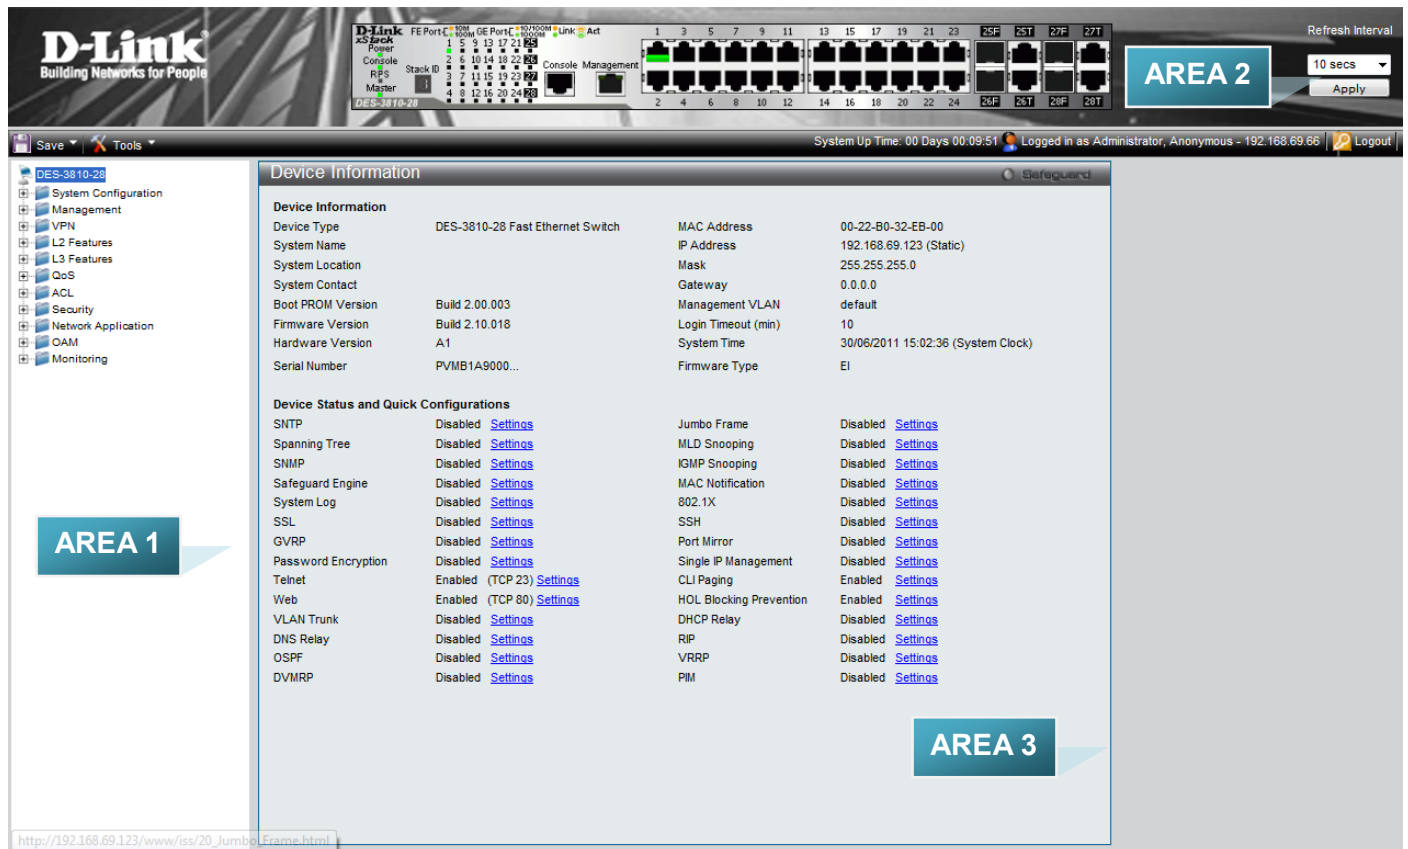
D-Link
Building Networks for People

D-Link xStack FE Port 10M 100M GE Port 10/100M 1000M Link Act
Power Console RPS Master Stack ID
1 5 9 13 17 21 25
2 6 10 14 18 22 26
3 7 11 15 19 23 27
4 8 12 16 20 24 28
Console Management
DES-3810-28
1 3 5 7 9 11 13 15 17 19 21 23 25F 25T 27F 27T
2 4 6 8 10 12 14 16 18 20 22 24 26F 26T 28F 28T

Refresh Interval
10 secs
Apply
AREA 2

Save Tools
System Up Time: 00 Days 00:09:51 Logged in as Administrator, Anonymous - 192.168.69.66 Logout

DES-3810-28
System Configuration
Management
VPN
L2 Features
L3 Features
QoS
ACL
Security
Network Application
OAM
Monitoring

AREA 1

Device Information
Safeguard

Device Information

| | | | |
|---|---|---|---|
| Device Type | DES-3810-28 Fast Ethernet Switch | MAC Address | 00-22-B0-32-EB-00 |
| System Name | | IP Address | 192.168.69.123 (Static) |
| System Location | | Mask | 255.255.255.0 |
| System Contact | | Gateway | 0.0.0.0 |
| Boot PROM Version | Build 2.00.003 | Management VLAN | default |
| Firmware Version | Build 2.10.018 | Login Timeout (min) | 10 |
| Hardware Version | A1 | System Time | 30/06/2011 15:02:36 (System Clock) |
| Serial Number | PVMB1A9000... | Firmware Type | EI |

Device Status and Quick Configurations

| | | | |
|---|---|---|---|
| SNTP | Disabled Settings | Jumbo Frame | Disabled Settings |
| Spanning Tree | Disabled Settings | MLD Snooping | Disabled Settings |
| SNMP | Disabled Settings | IGMP Snooping | Disabled Settings |
| Safeguard Engine | Disabled Settings | MAC Notification | Disabled Settings |
| System Log | Disabled Settings | 802.1X | Disabled Settings |
| SSL | Disabled Settings | SSH | Disabled Settings |
| GVRP | Disabled Settings | Port Mirror | Disabled Settings |
| Password Encryption | Disabled Settings | Single IP Management | Disabled Settings |
| Telnet | Enabled (TCP 23) Settings | CLI Paging | Enabled Settings |
| Web | Enabled (TCP 80) Settings | HOL Blocking Prevention | Enabled Settings |
| VLAN Trunk | Disabled Settings | DHCP Relay | Disabled Settings |
| DNS Relay | Disabled Settings | RIP | Disabled Settings |
| OSPF | Disabled Settings | VRRP | Disabled Settings |
| DVMRP | Disabled Settings | PIM | Disabled Settings |

AREA 3

http://192.168.69.123/www/iss/20_Jumbo_Frame.html